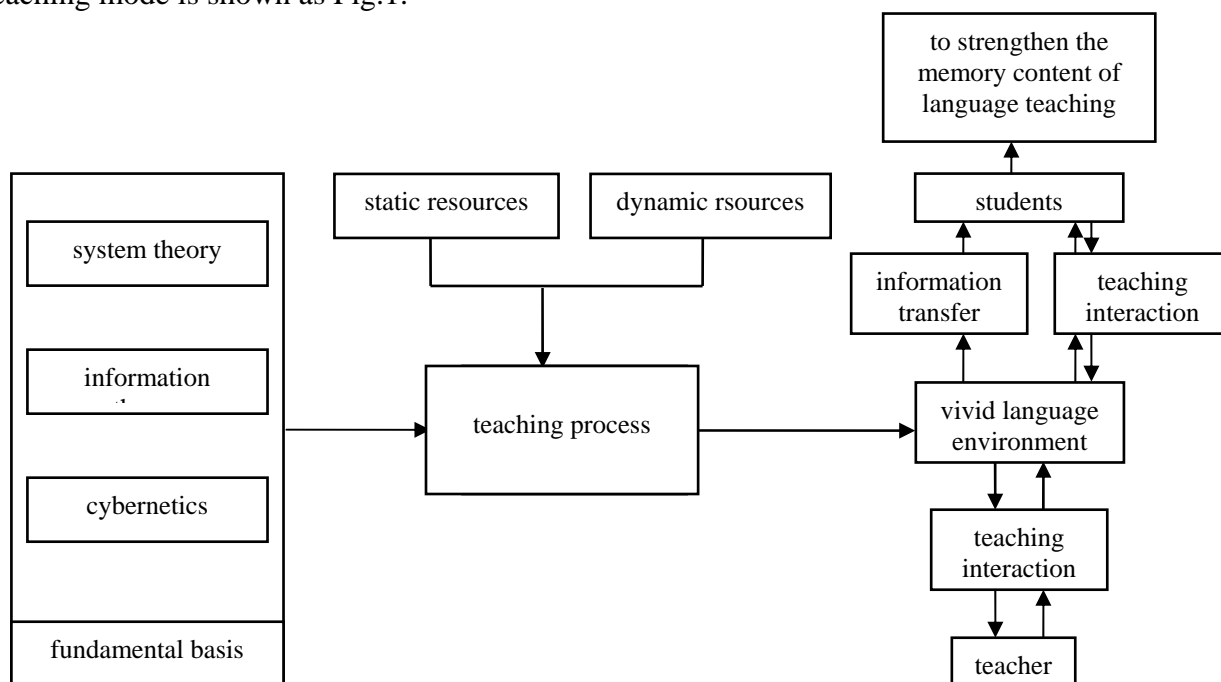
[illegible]eaching mode is shown as Fig.1.

to strengthen the memory content of language teaching

system theory

information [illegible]

cybernetics

fundamental basis

static resources

dynamic rsources

teaching process

students

information transfer

teaching interaction

vivid language environment

teaching interaction

teacher